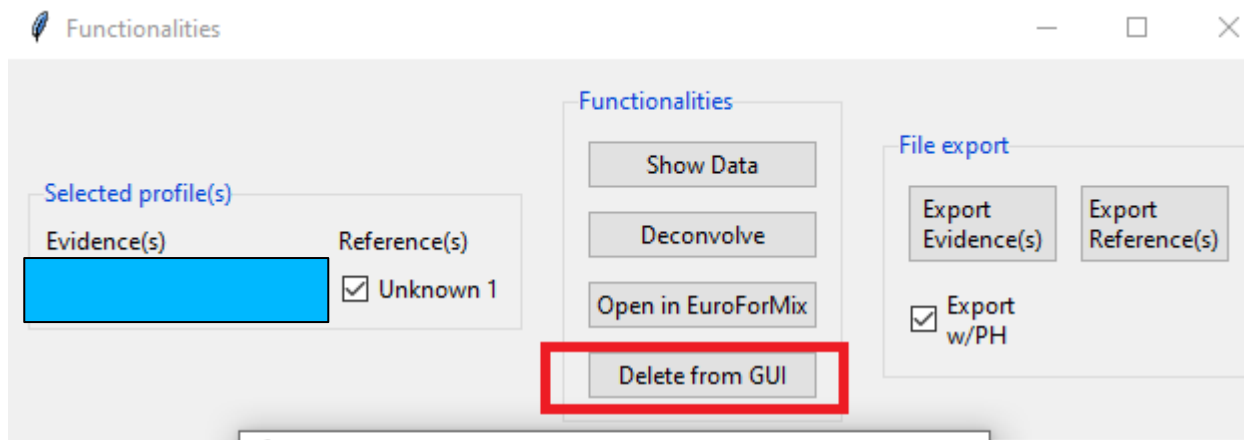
Functionalities

Selected profile(s)
Evidence(s)
Reference(s)
☑ Unknown 1

Functionalities
Show Data
Deconvolve
Open in EuroForMix
Delete from GUI

File export
Export Evidence(s)
Export Reference(s)
☑ Export w/PH